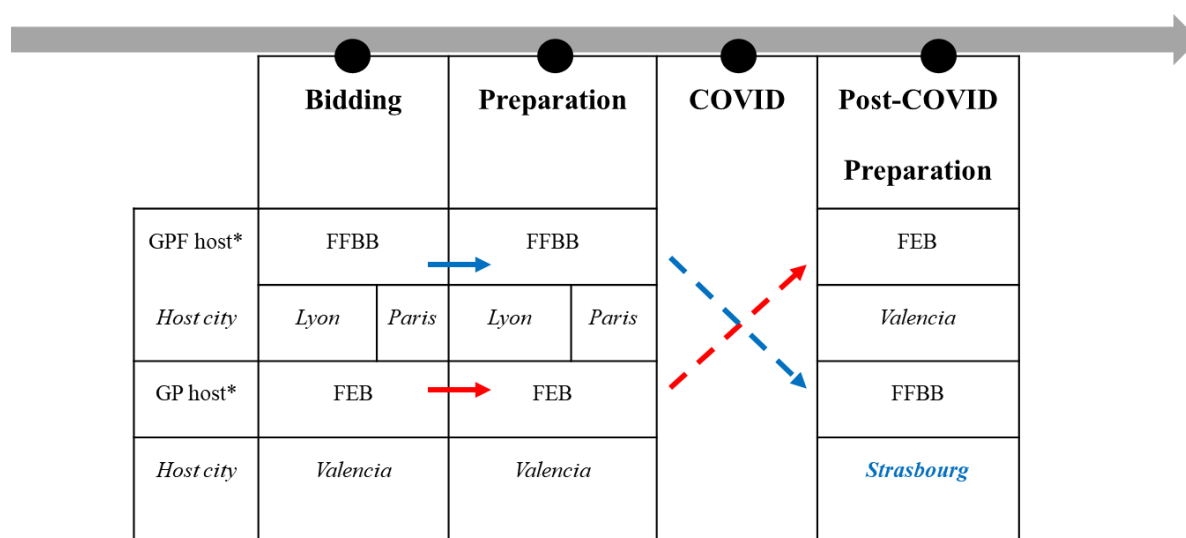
| | Bidding | | Preparation | | COVID | Post-COVID Preparation |
|---|---|---|---|---|---|---|
| GPF host* | FFBB | | FFBB | | | FEB |
| *Host city* | *Lyon* | *Paris* | *Lyon* | *Paris* | | *Valencia* |
| GP host* | FEB | | FEB | | | FFBB |
| *Host city* | *Valencia* | | *Valencia* | | | ***Strasbourg*** |